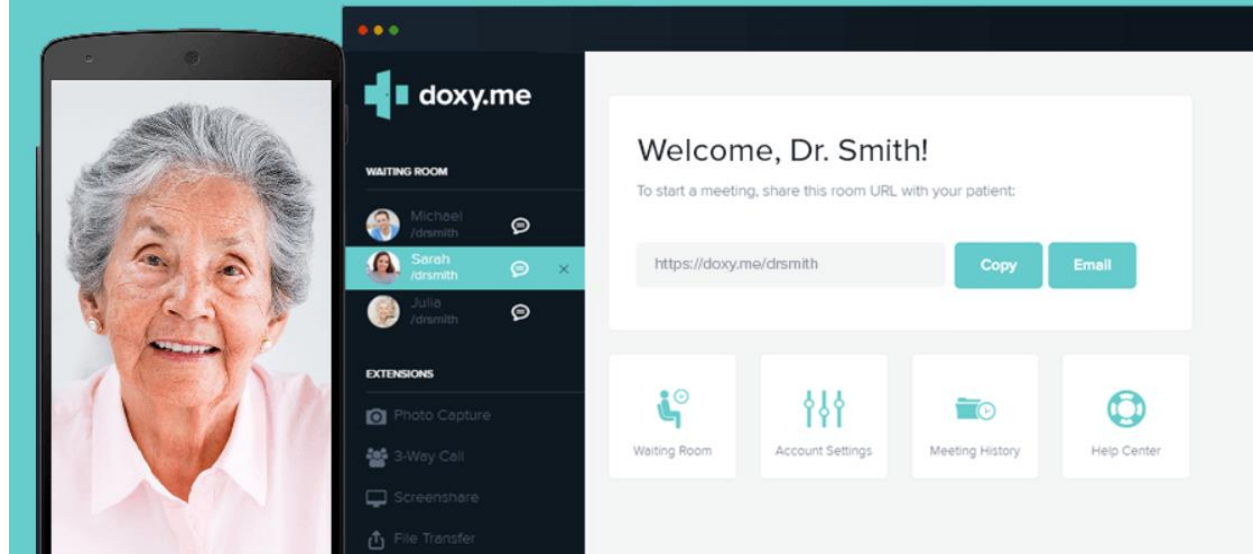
doxy.me

WAITING ROOM

Michael
/drsmith

Sarah
/drsmith

Julia
/drsmith

EXTENSIONS

Photo Capture

3-Way Call

Screenshare

File Transfer

Welcome, Dr. Smith!

To start a meeting, share this room URL with your patient:

https://doxy.me/drsmith

Copy

Email

Waiting Room

Account Settings

Meeting History

Help Center